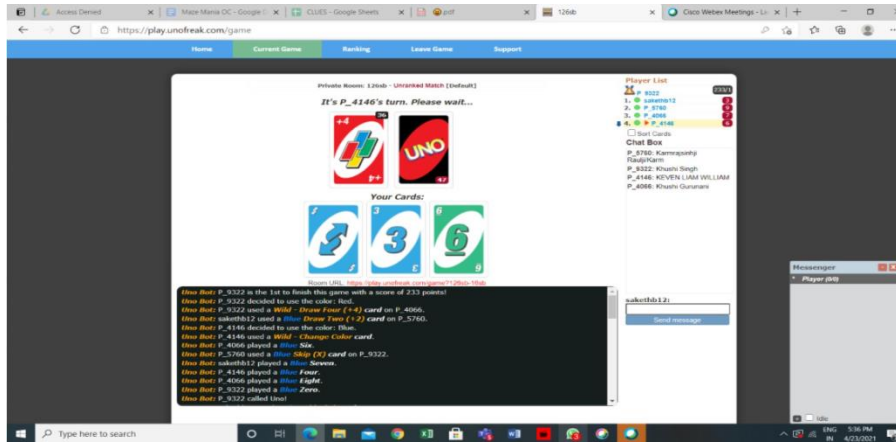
Access Denied | Maze Mania OC - Google | CLUES - Google Sheets | pdf | 126sb | Cisco Webex Meetings

https://play.unofreak.com/game

Home | Current Game | Ranking | Leave Game | Support

Private Room: 126sb - Unranked Match [Default]

It's P_4146's turn. Please wait...

+4
26
UNO
47

Your Cards:

3
6

Room URL: https://play.unofreak.com/game?126sb-16sb

Uno Bot: P_9322 is the 1st to finish this game with a score of 233 points!
Uno Bot: P_9322 decided to use the color: Red.
Uno Bot: P_9322 used a Wild - Draw Four (+4) card on P_4066.
Uno Bot: sakethb12 used a Blue Draw Two (+2) card on P_5760.
Uno Bot: P_4146 decided to use the color: Blue.
Uno Bot: P_4146 used a Wild - Change Color card.
Uno Bot: P_4066 played a Blue Six.
Uno Bot: P_5760 used a Blue Skip (X) card on P_9322.
Uno Bot: sakethb12 played a Blue Seven.
Uno Bot: P_4146 played a Blue Four.
Uno Bot: P_4066 played a Blue Eight.
Uno Bot: P_9322 played a Blue Zero.
Uno Bot: P_9322 called Uno!

Player List
P_9322 233/1
1. sakethb12
2. P_5760
3. P_4066
4. P_4146
Sort Cards
Chat Box
P_5760: Karmrajsinhji Raulji/Karm
P_9322: Khushi Singh
P_4146: KEVEN LIAM WILLIAM
P_4066: Khushi Gurunani

sakethb12:
Send message

Messenger
Player (0/0)
Idle

Type here to search
ENG IN 5:36 PM 4/23/2021